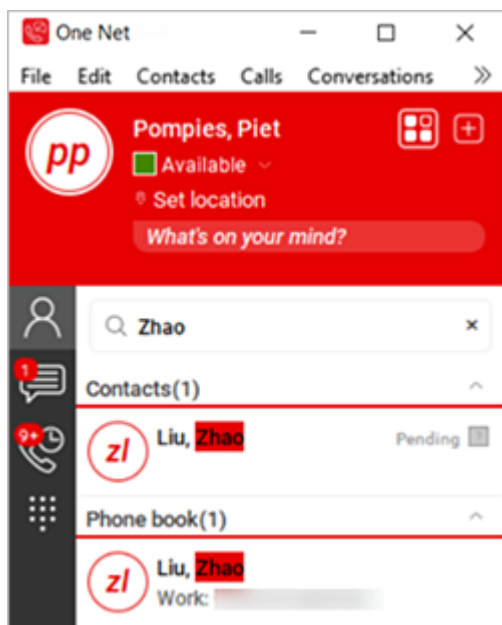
One Net

File Edit Contacts Calls Conversations »

pp

Pompies, Piet

Available

Set location

What's on your mind?

Zhao

1

9+

Contacts(1)

zl

Liu, Zhao

Pending

Phone book(1)

zl

Liu, Zhao

Work: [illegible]